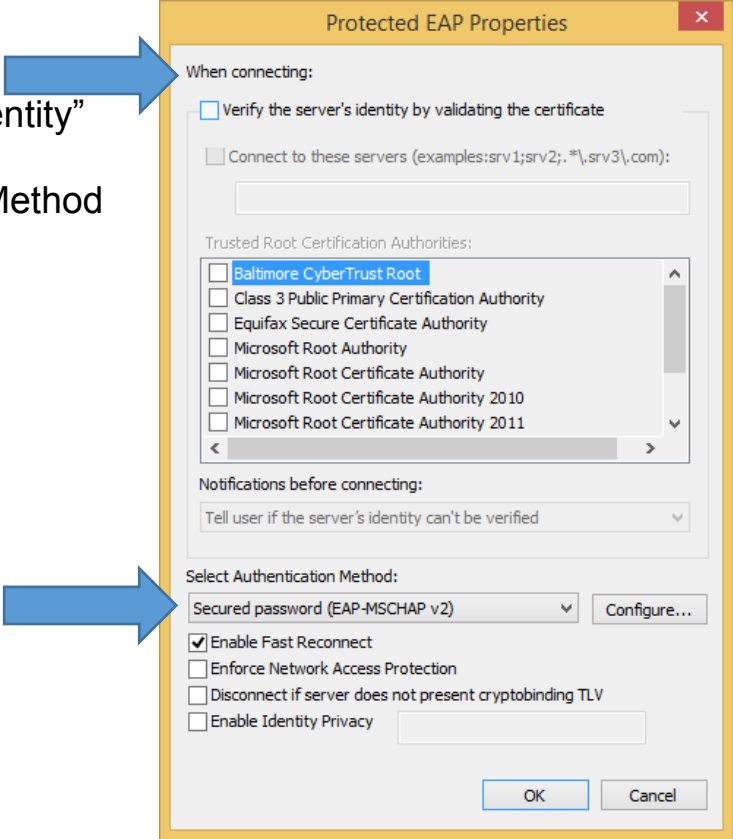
entity”

Method

Protected EAP Properties

When connecting:

Verify the server's identity by validating the certificate

Connect to these servers (examples:srv1;srv2;.*\.srv3\.com):

Trusted Root Certification Authorities:

Baltimore CyberTrust Root
Class 3 Public Primary Certification Authority
Equifax Secure Certificate Authority
Microsoft Root Authority
Microsoft Root Certificate Authority
Microsoft Root Certificate Authority 2010
Microsoft Root Certificate Authority 2011

Notifications before connecting:

Tell user if the server's identity can't be verified

Select Authentication Method:

Secured password (EAP-MSCHAP v2)

Configure...

Enable Fast Reconnect
Enforce Network Access Protection
Disconnect if server does not present cryptobinding TLV
Enable Identity Privacy

OK

Cancel